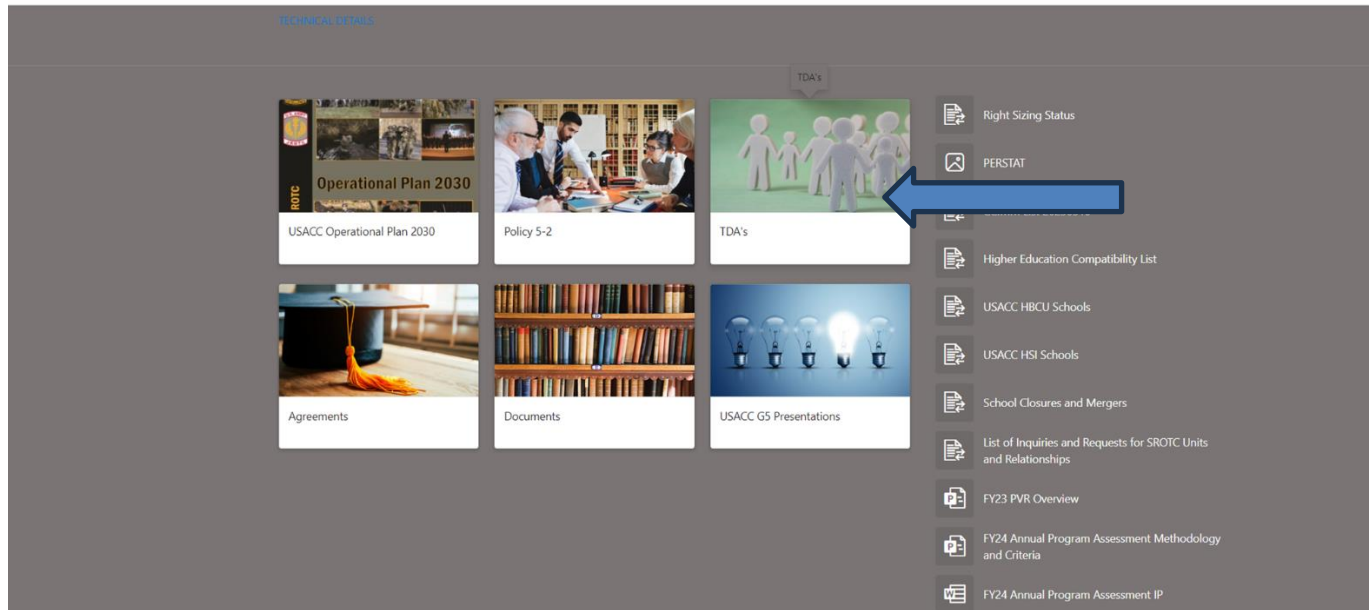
TECHNICAL DETAILS

TDA's

ROTC Operational Plan 2030

USACC Operational Plan 2030

Policy 5-2

TDA's

Agreements

Documents

USACC G5 Presentations

Right Sizing Status

PERSTAT

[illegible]

Higher Education Compatibility List

USACC HBCU Schools

USACC HSI Schools

School Closures and Mergers

List of Inquiries and Requests for SROTC Units and Relationships

FY23 PVR Overview

FY24 Annual Program Assessment Methodology and Criteria

FY24 Annual Program Assessment IP